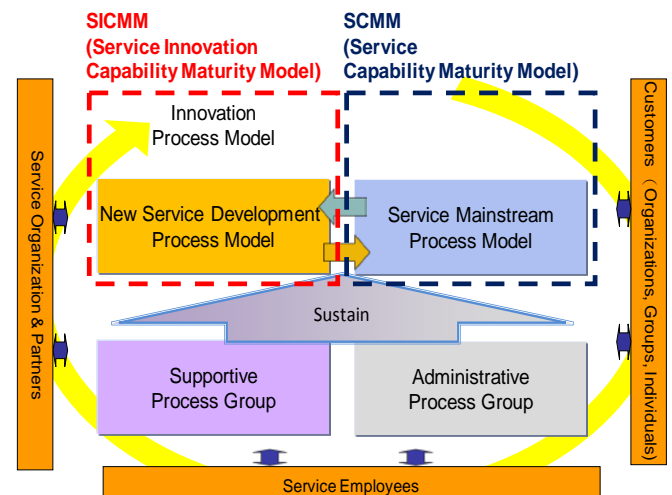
SICMM
(Service Innovation Capability Maturity Model)

SCMM
(Service Capability Maturity Model)

Service Organization & Partners

Innovation Process Model

New Service Development Process Model

Service Mainstream Process Model

Customers （Organizations, Groups, Individuals)

Sustain

Supportive Process Group

Administrative Process Group

Service Employees